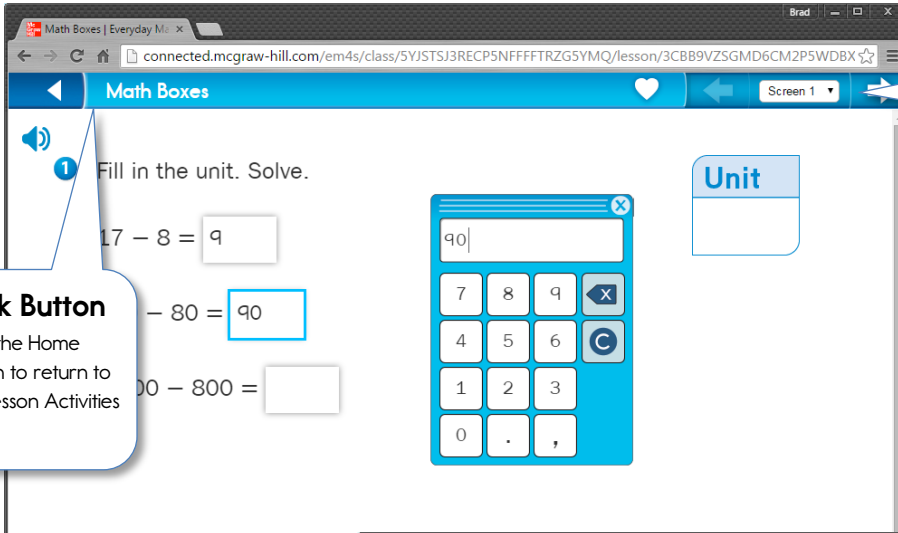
Math Boxes | Everyday Ma ×

Brad

connected.mcgraw-hill.com/em4s/class/5YJSTSJ3RECP5NFFFFTRZG5YMQ/lesson/3CBB9VZSGMD6CM2P5WDBX

Math Boxes

Screen 1

1 Fill in the unit. Solve.

17 − 8 = 9

− 80 = 90

00 − 800 =

k Button
he Home
n to return to
esson Activities

Unit

90

7 8 9
4 5 6
1 2 3
0 . ,